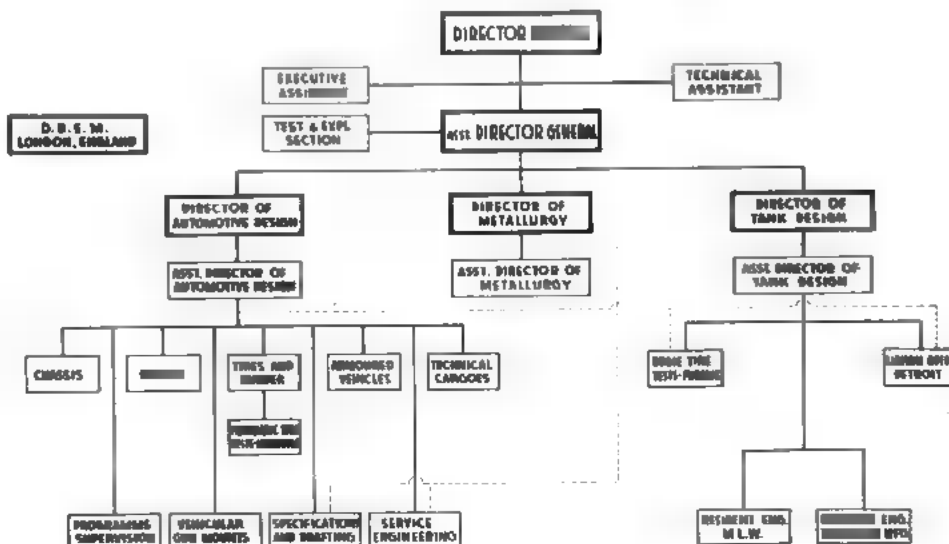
DIRECTOR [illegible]

EXECUTIVE ASSI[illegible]

TECHNICAL ASSISTANT

D. D. S. M. LONDON, ENGLAND

TEST & EXPL. SECTION

ASST. DIRECTOR GENERAL

DIRECTOR OF AUTOMOTIVE DESIGN

DIRECTOR OF METALLURGY

DIRECTOR OF TANK DESIGN

ASST. DIRECTOR OF AUTOMOTIVE DESIGN

ASST. DIRECTOR OF METALLURGY

ASST. DIRECTOR OF TANK DESIGN

CHASSIS

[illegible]

TIRES AND RUBBER

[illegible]

ARMOURED VEHICLES

TECHNICAL CARGOES

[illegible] TYPE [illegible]

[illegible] DETROIT

PROGRAMMING SUPERVISION

VEHICULAR GUN MOUNTS

SPECIFICATIONS AND DRAFTING

SERVICE ENGINEERING

RESIDENT ENG. M.L.W.

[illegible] ENG. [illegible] MFG